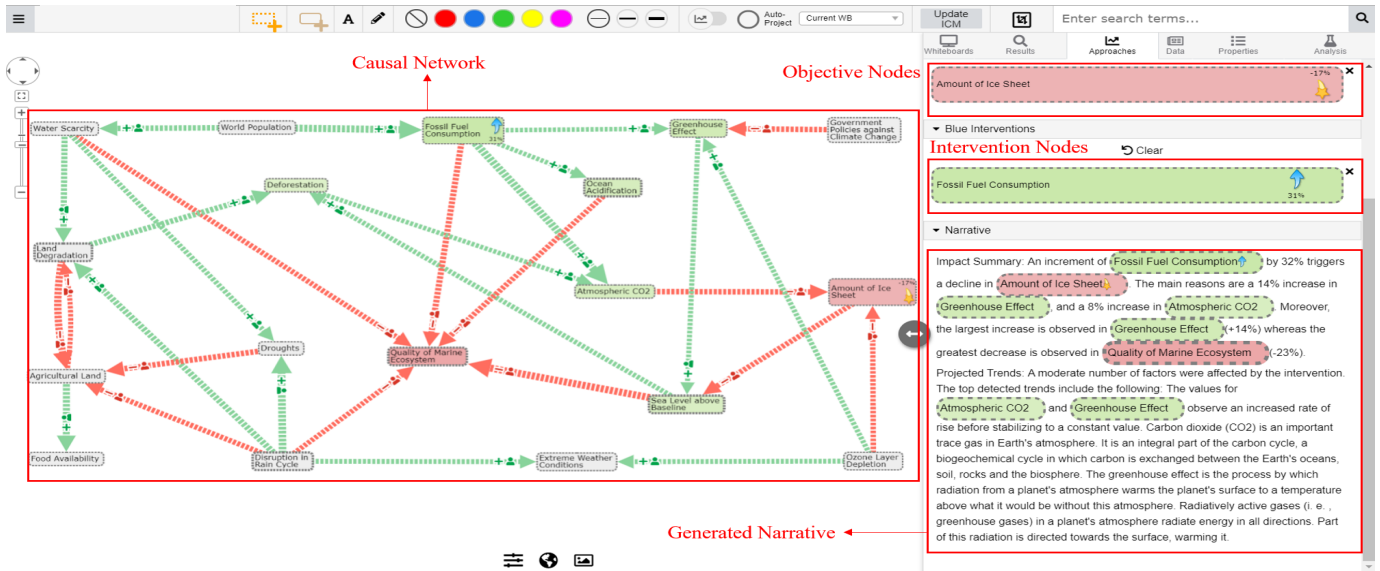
Auto-Project Current WB Update ICM Enter search terms...

Whiteboards Results Approaches Data Properties Analysis

Causal Network

Objective Nodes

Amount of Ice Sheet -17%

Blue Interventions

Intervention Nodes

Clear

Fossil Fuel Consumption 31%

Narrative

Water Scarcity
World Population
Fossil Fuel Consumption 31%
Greenhouse Effect
Government Policies against Climate Change
Deforestation
Ocean Acidification
Land Degradation
Atmospheric CO2
Amount of Ice Sheet -17%
Droughts
Quality of Marine Ecosystem
Agricultural Land
Sea Level above Baseline
Food Availability
Disruption in Rain Cycle
Extreme Weather Conditions
Ozone Layer Depletion

Impact Summary: An increment of Fossil Fuel Consumption by 32% triggers a decline in Amount of Ice Sheet. The main reasons are a 14% increase in Greenhouse Effect, and a 8% increase in Atmospheric CO2. Moreover, the largest increase is observed in Greenhouse Effect (+14%) whereas the greatest decrease is observed in Quality of Marine Ecosystem (-23%).

Projected Trends: A moderate number of factors were affected by the intervention. The top detected trends include the following: The values for Atmospheric CO2 and Greenhouse Effect observe an increased rate of rise before stabilizing to a constant value. Carbon dioxide (CO2) is an important trace gas in Earth's atmosphere. It is an integral part of the carbon cycle, a biogeochemical cycle in which carbon is exchanged between the Earth's oceans, soil, rocks and the biosphere. The greenhouse effect is the process by which radiation from a planet's atmosphere warms the planet's surface to a temperature above what it would be without this atmosphere. Radiatively active gases (i. e. , greenhouse gases) in a planet's atmosphere radiate energy in all directions. Part of this radiation is directed towards the surface, warming it.

Generated Narrative